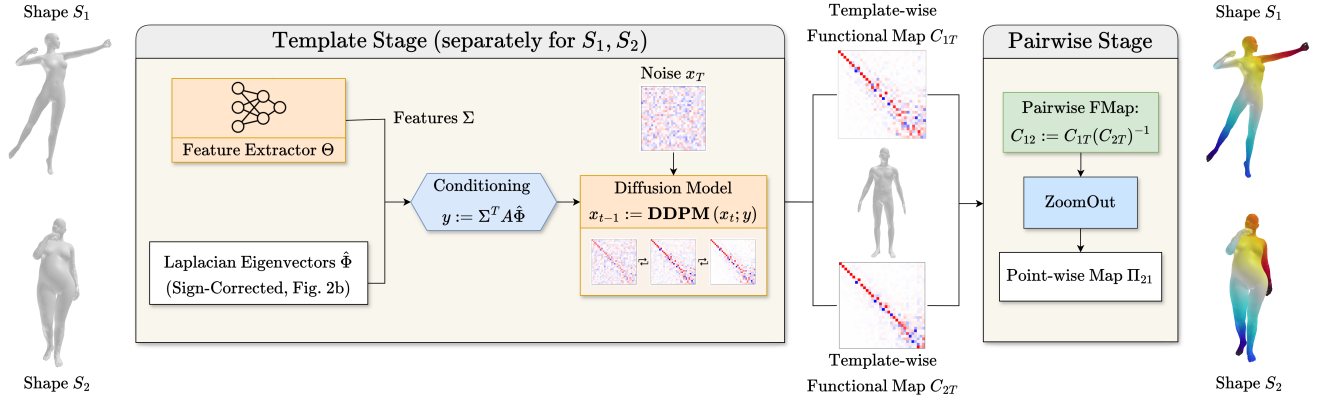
Shape $S_1$

Shape $S_2$

Template Stage (separately for $S_1, S_2$)

Features $\Sigma$

Feature Extractor $\Theta$

Noise $x_T$

Conditioning
$y := \Sigma^T A \hat{\Phi}$

Diffusion Model
$x_{t-1} := \mathbf{DDPM}\,(x_t; y)$

Laplacian Eigenvectors $\hat{\Phi}$
(Sign-Corrected, Fig. 2b)

Template-wise
Functional Map $C_{1T}$

Template-wise
Functional Map $C_{2T}$

Pairwise Stage

Pairwise FMap:
$C_{12} := C_{1T}(C_{2T})^{-1}$

ZoomOut

Point-wise Map $\Pi_{21}$

Shape $S_1$

Shape $S_2$